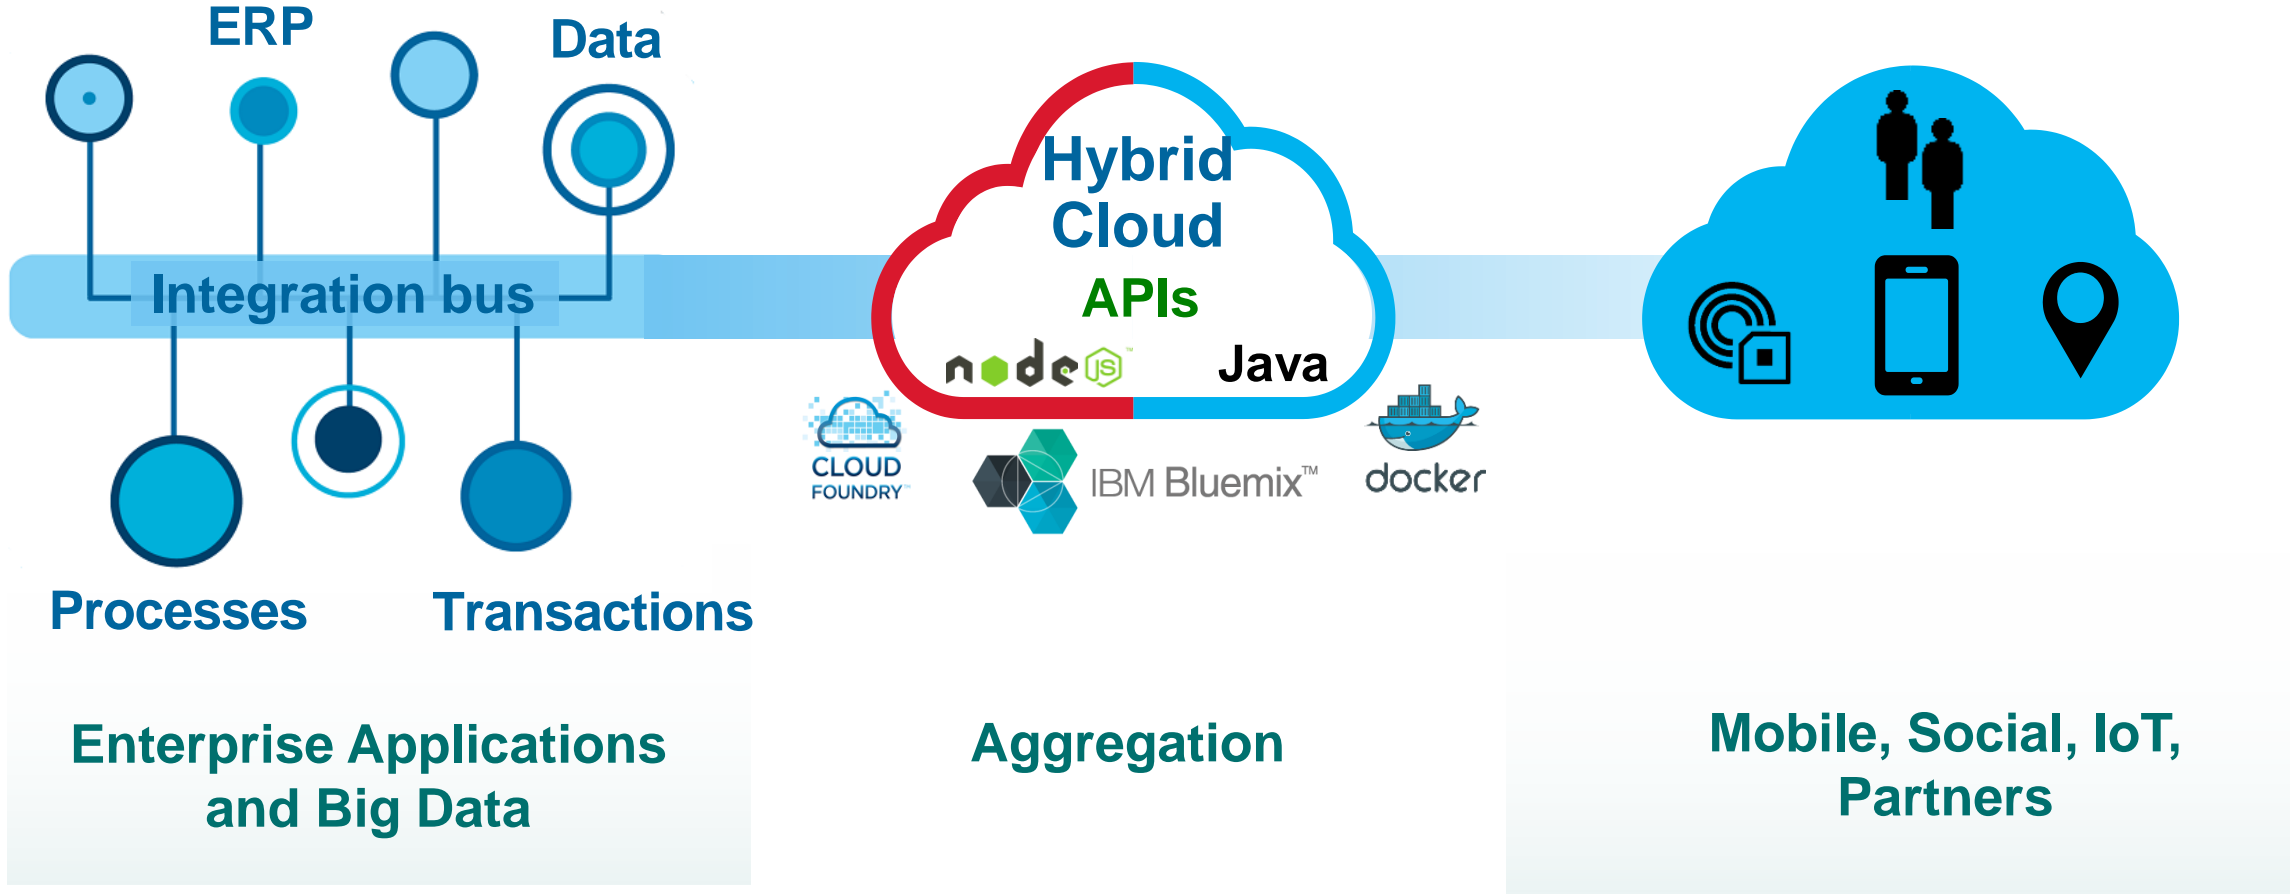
ERP

Data

Integration bus

Processes

Transactions

Hybrid Cloud

APIs

node JS

Java

CLOUD FOUNDRY

IBM Bluemix™

docker

Enterprise Applications and Big Data

Aggregation

Mobile, Social, IoT, Partners